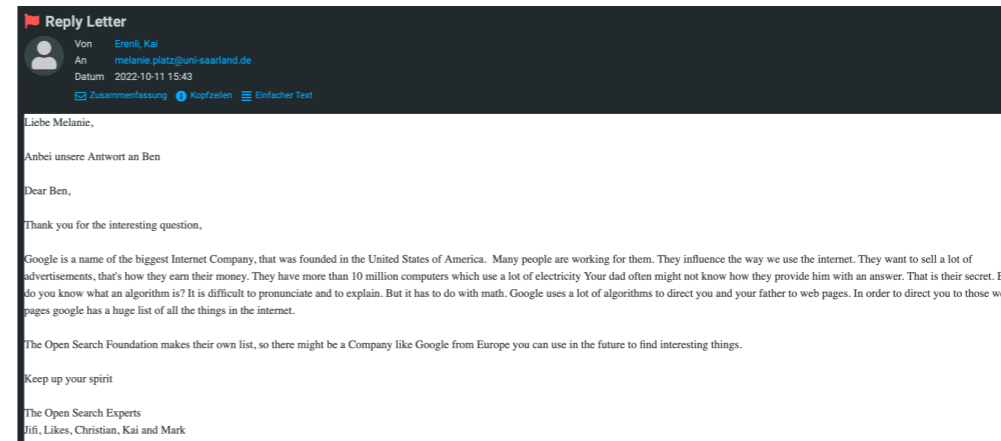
Reply Letter

Von Erenli, Kai
An melanie.platz@uni-saarland.de
Datum 2022-10-11 15:43

Zusammenfassung Kopfzeilen Einfacher Text

Liebe Melanie,

Anbei unsere Antwort an Ben

Dear Ben,

Thank you for the interesting question,

Google is a name of the biggest Internet Company, that was founded in the United States of America. Many people are working for them. They influence the way we use the internet. They want to sell a lot of advertisements, that's how they earn their money. They have more than 10 million computers which use a lot of electricity Your dad often might not know how they provide him with an answer. That is their secret. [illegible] do you know what an algorithm is? It is difficult to pronunciate and to explain. But it has to do with math. Google uses a lot of algorithms to direct you and your father to web pages. In order to direct you to those we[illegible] pages google has a huge list of all the things in the internet.

The Open Search Foundation makes their own list, so there might be a Company like Google from Europe you can use in the future to find interesting things.

Keep up your spirit

The Open Search Experts
Jifi, Likes, Christian, Kai and Mark